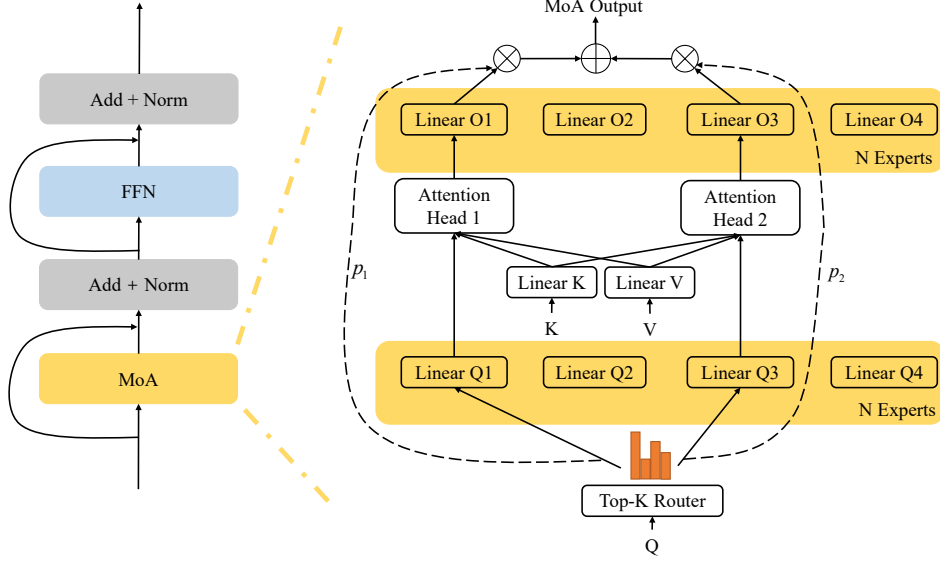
Add + Norm

FFN

Add + Norm

MoA

MoA Output

Linear O1

Linear O2

Linear O3

Linear O4

N Experts

Attention Head 1

Attention Head 2

$p_1$

$p_2$

Linear K

Linear V

K

V

Linear Q1

Linear Q2

Linear Q3

Linear Q4

N Experts

Top-K Router

Q